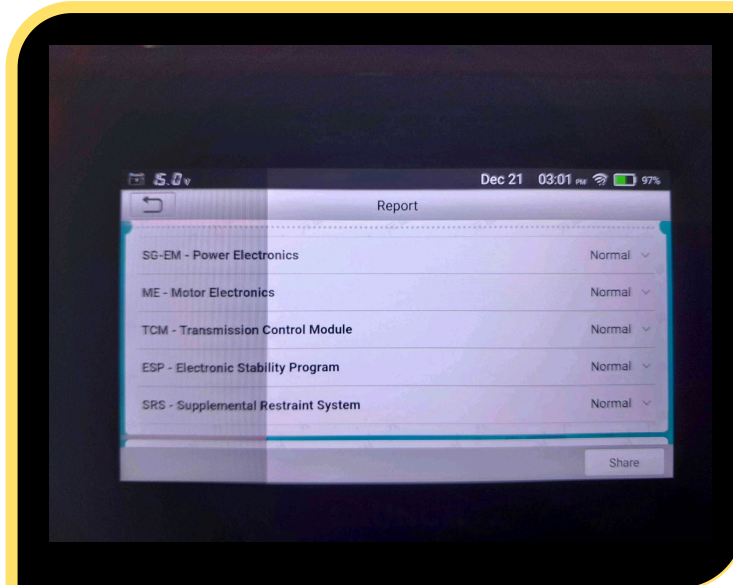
5.0v Dec 21 03:01 PM 97%

Report

SG-EM - Power Electronics Normal
ME - Motor Electronics Normal
TCM - Transmission Control Module Normal
ESP - Electronic Stability Program Normal
SRS - Supplemental Restraint System Normal

Share